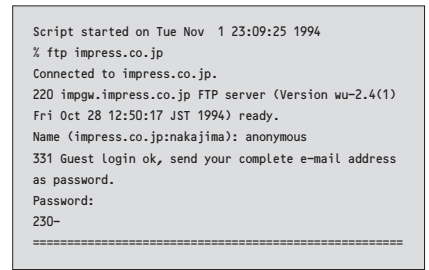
Script started on Tue Nov 1 23:09:25 1994
% ftp impress.co.jp
Connected to impress.co.jp.
220 impgw.impress.co.jp FTP server (Version wu-2.4(1) Fri Oct 28 12:50:17 JST 1994) ready.
Name (impress.co.jp:nakajima): anonymous
331 Guest login ok, send your complete e-mail address as password.
Password:
230-
=====================================================